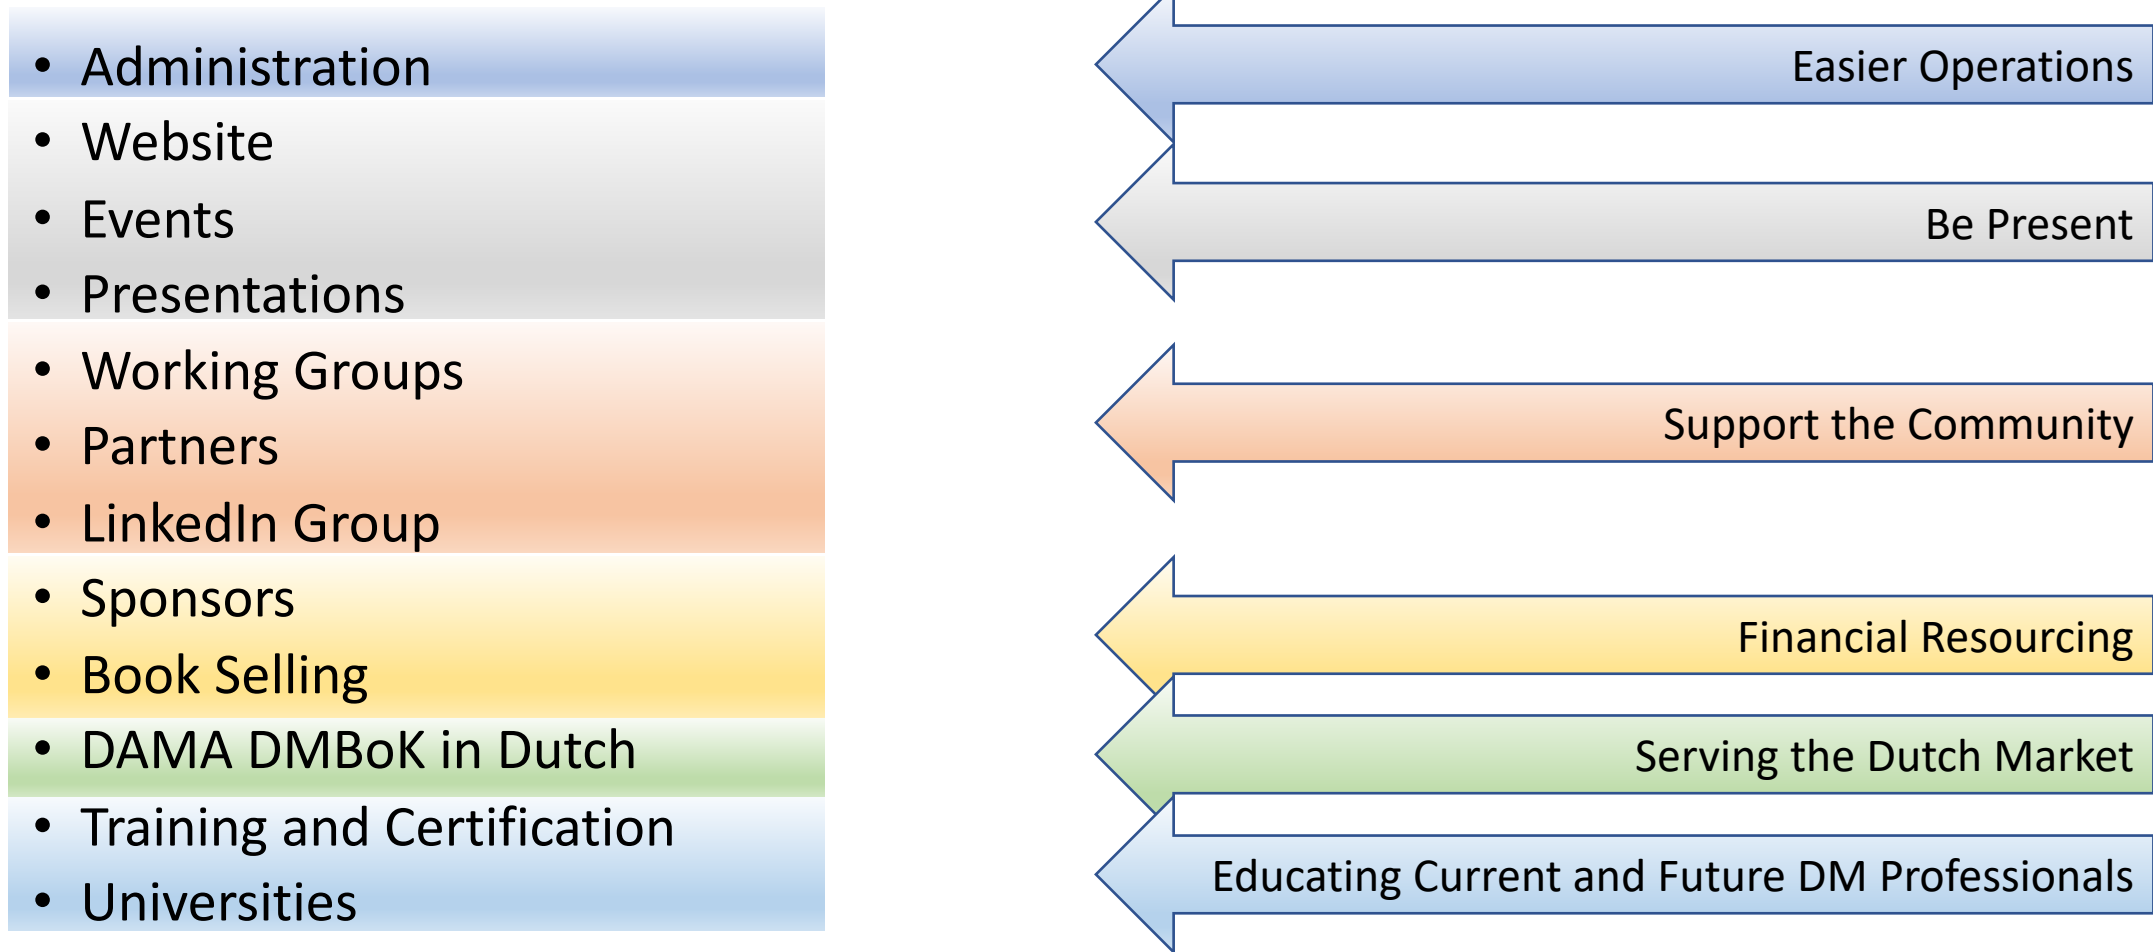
• Administration
• Website
• Events
• Presentations
• Working Groups
• Partners
• LinkedIn Group
• Sponsors
• Book Selling
• DAMA DMBoK in Dutch
• Training and Certification
• Universities

Easier Operations

Be Present

Support the Community

Financial Resourcing

Serving the Dutch Market

Educating Current and Future DM Professionals